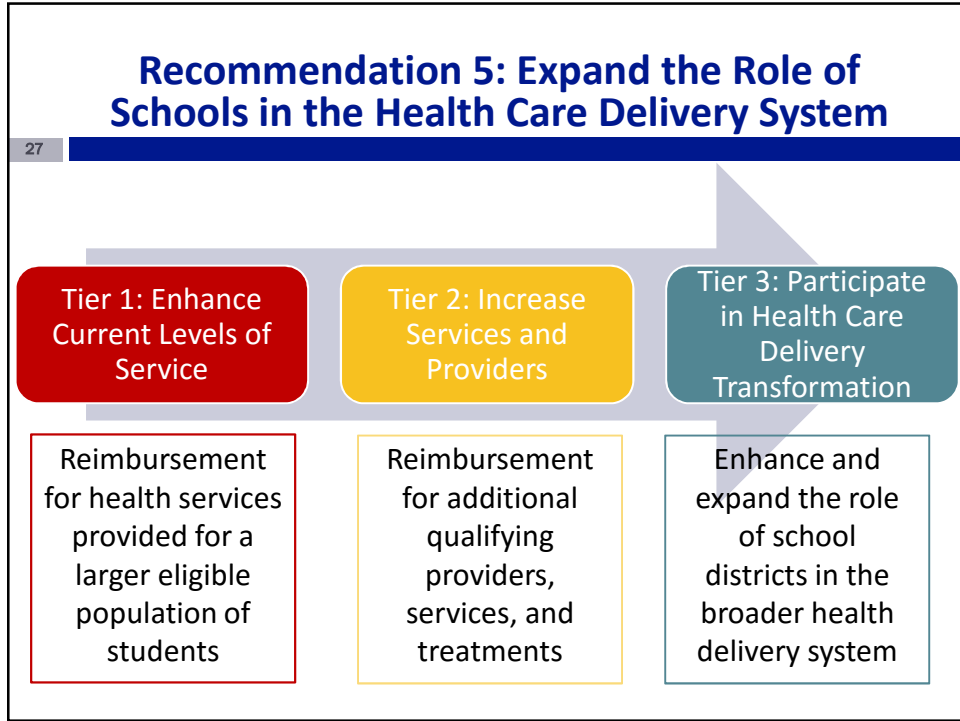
Recommendation 5: Expand the Role of Schools in the Health Care Delivery System

27

Tier 1: Enhance Current Levels of Service

Tier 2: Increase Services and Providers

Tier 3: Participate in Health Care Delivery Transformation

Reimbursement for health services provided for a larger eligible population of students

Reimbursement for additional qualifying providers, services, and treatments

Enhance and expand the role of school districts in the broader health delivery system